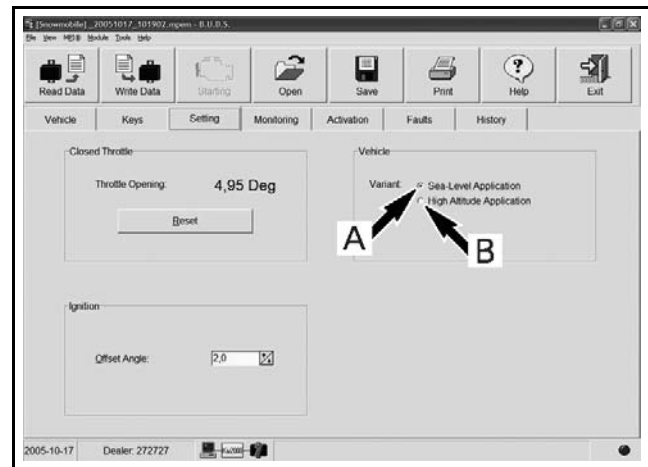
[Snowmobile]_20051017_101902.mpem - B.U.D.S.
File View MPEM Module Tools Help

Read Data
Write Data
Starting
Open
Save
Print
Help
Exit

Vehicle
Keys
Setting
Monitoring
Activation
Faults
History

Closed Throttle
Throttle Opening: 4,95 Deg
Reset

Vehicle
Variant: Sea-Level Application
High Altitude Application

A
B

Ignition
Offset Angle: 2,0

2005-10-17 Dealer: 272727